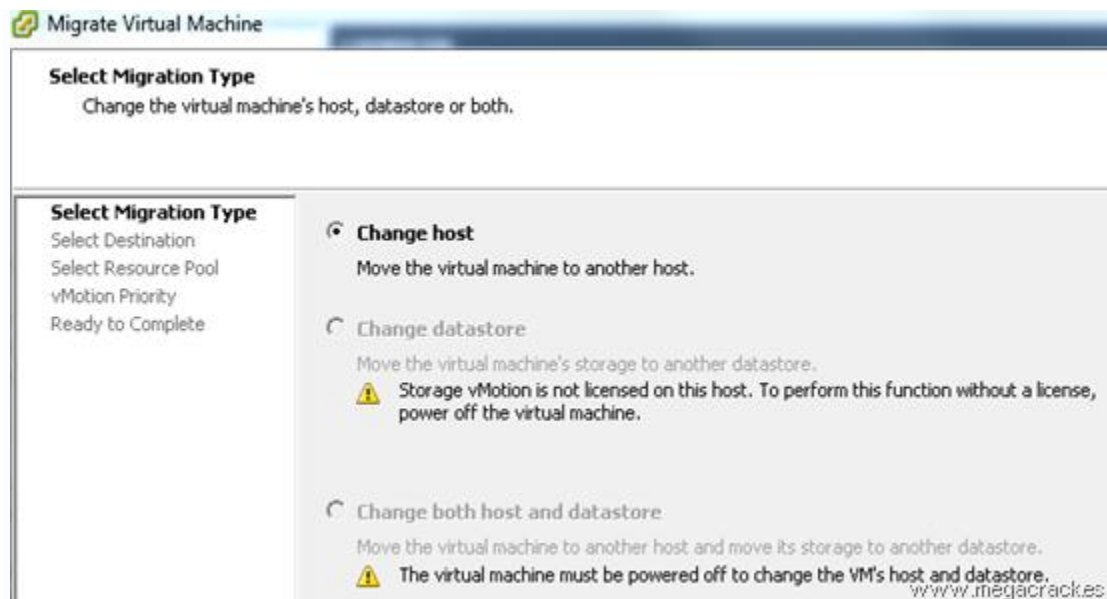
Migrate Virtual Machine

Select Migration Type
Change the virtual machine's host, datastore or both.

Select Migration Type
Select Destination
Select Resource Pool
vMotion Priority
Ready to Complete

Change host
Move the virtual machine to another host.

Change datastore
Move the virtual machine's storage to another datastore.
Storage vMotion is not licensed on this host. To perform this function without a license, power off the virtual machine.

Change both host and datastore
Move the virtual machine to another host and move its storage to another datastore.
The virtual machine must be powered off to change the VM's host and datastore.

www.megacrack.es